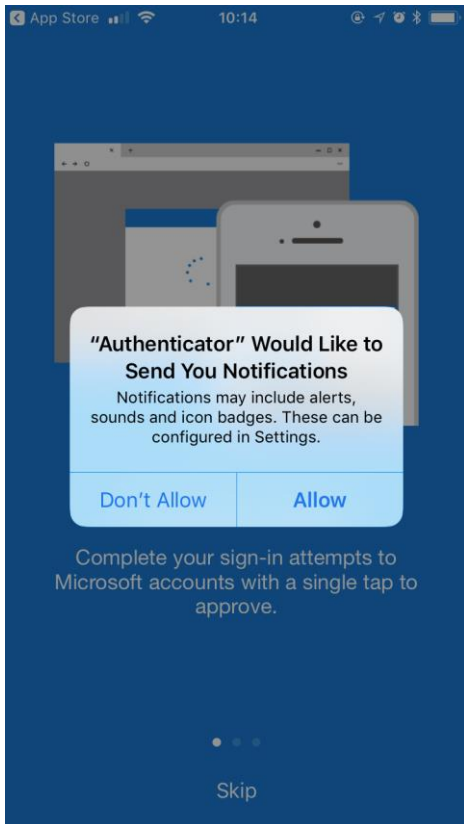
App Store
10:14

“Authenticator” Would Like to Send You Notifications
Notifications may include alerts, sounds and icon badges. These can be configured in Settings.

Don’t Allow
Allow

Complete your sign-in attempts to Microsoft accounts with a single tap to approve.

Skip